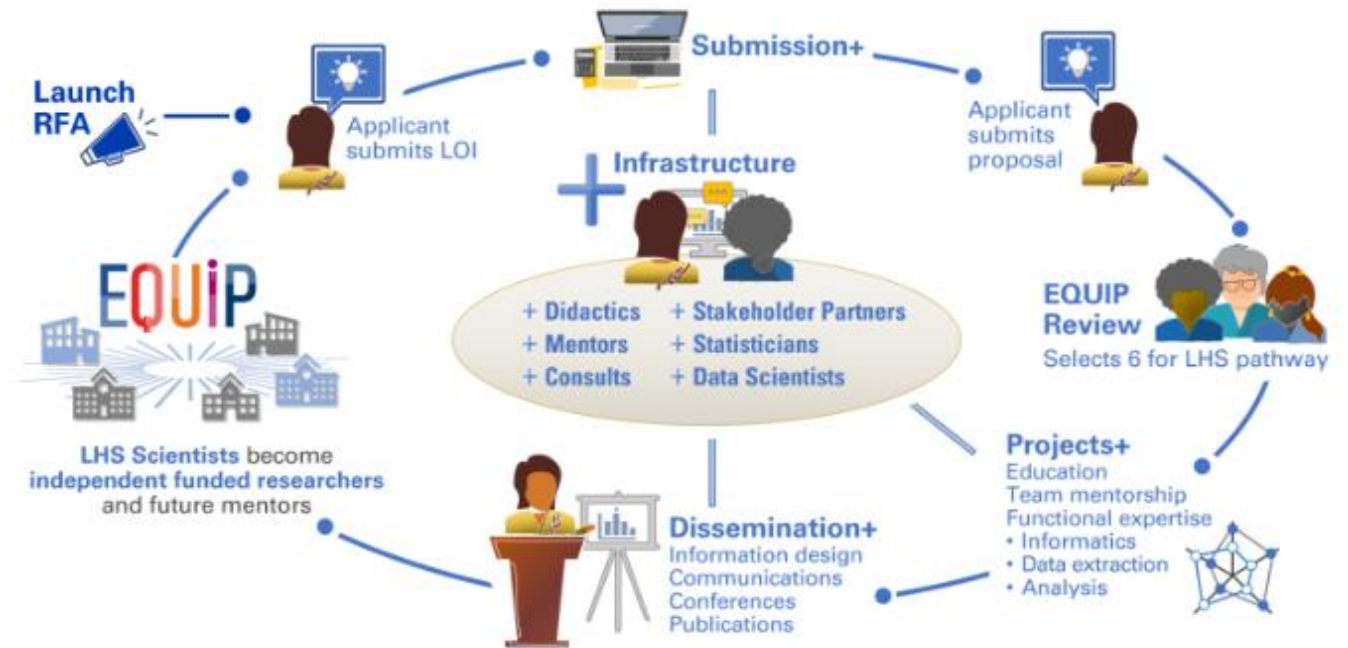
Launch RFA

Applicant submits LOI

Submission+

Applicant submits proposal

Infrastructure

+ Didactics
+ Mentors
+ Consults

+ Stakeholder Partners
+ Statisticians
+ Data Scientists

EQUIP

EQUIP Review
Selects 6 for LHS pathway

LHS Scientists become independent funded researchers and future mentors

Projects+
Education
Team mentorship
Functional expertise
• Informatics
• Data extraction
• Analysis

Dissemination+
Information design
Communications
Conferences
Publications